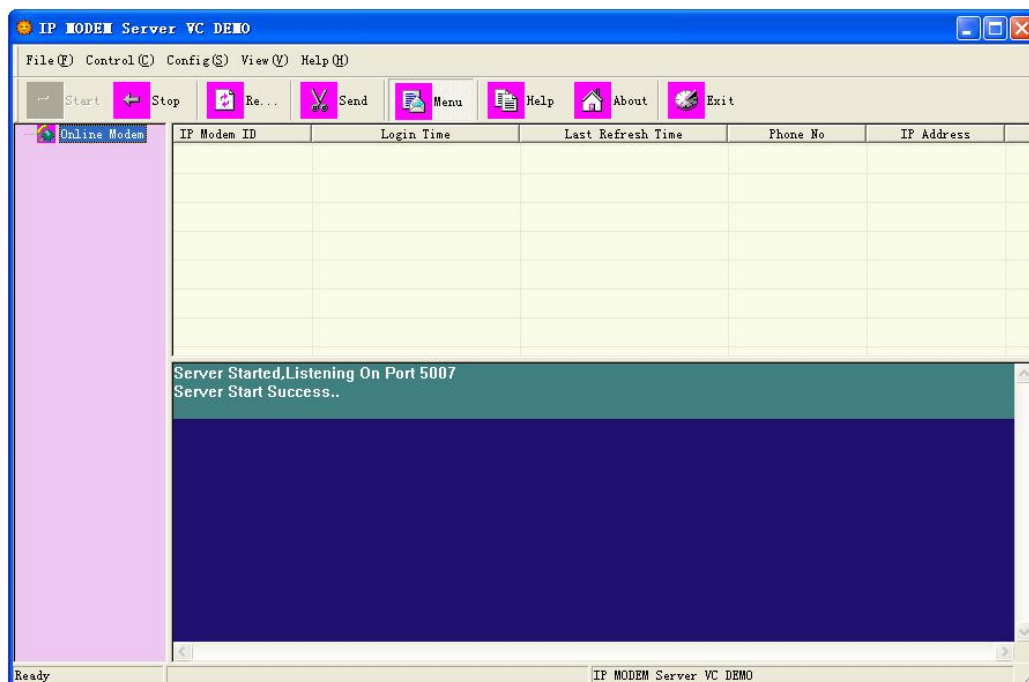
IP MODEM Server VC DEMO

File(F) Control(C) Config(S) View(V) Help(H)

Start Stop Re... Send Menu Help About Exit

Online Modem

| IP Modem ID | Login Time | Last Refresh Time | Phone No | IP Address |
|---|---|---|---|---|

Server Started,Listening On Port 5007
Server Start Success..

Ready

IP MODEM Server VC DEMO